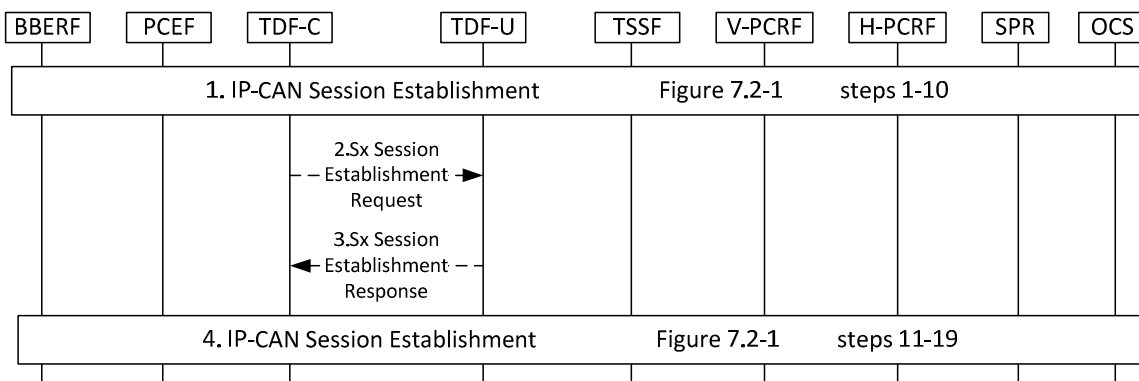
BBERF PCEF TDF-C TDF-U TSSF V-PCRF H-PCRF SPR OCS

1. IP-CAN Session Establishment Figure 7.2-1 steps 1-10

2.Sx Session Establishment Request

3.Sx Session Establishment Response

4. IP-CAN Session Establishment Figure 7.2-1 steps 11-19